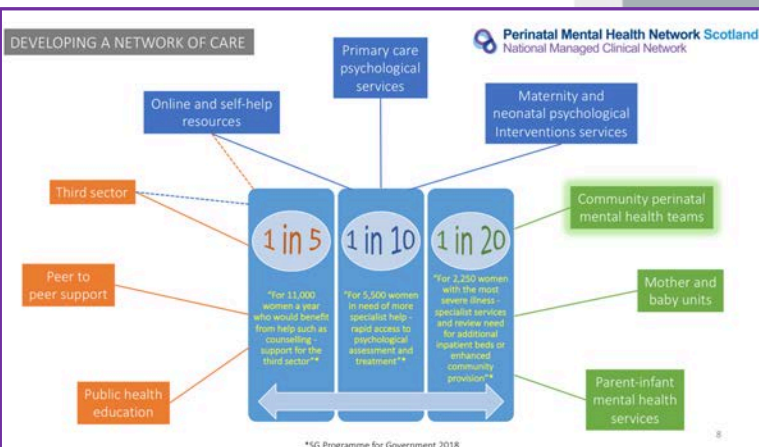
DEVELOPING A NETWORK OF CARE

Perinatal Mental Health Network Scotland
National Managed Clinical Network

Primary care psychological services

Online and self-help resources

Maternity and neonatal psychological Interventions services

Third sector

Community perinatal mental health teams

1 in 5

1 in 10

1 in 20

Peer to peer support

"For 11,000 women a year who would benefit from help such as counselling - support for the third sector"*

"For 5,500 women in need of more specialist help - rapid access to psychological assessment and treatment"*

"For 2,250 women with the most severe illness - specialist services and review need for additional inpatient beds or enhanced community provision"*

Mother and baby units

Public health education

Parent-infant mental health services

*SG Programme for Government 2018

8